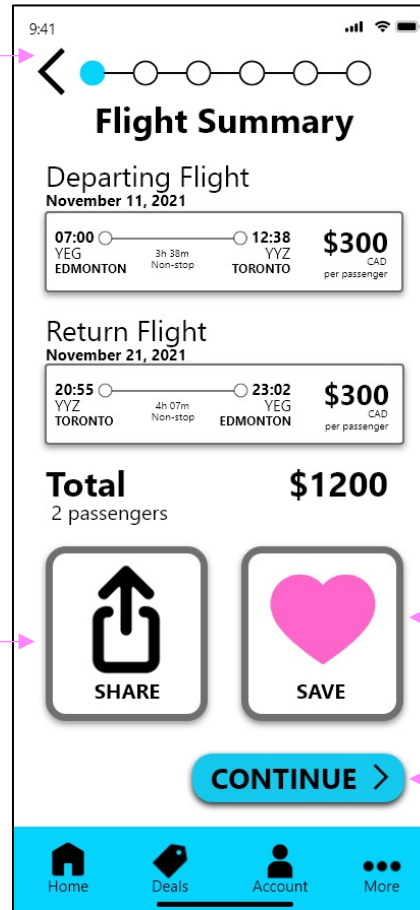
9:41

Flight Summary

Departing Flight
November 11, 2021

07:00 YEG EDMONTON
3h 38m Non-stop
12:38 YYZ TORONTO
$300 CAD per passenger

Return Flight
November 21, 2021

20:55 YYZ TORONTO
4h 07m Non-stop
23:02 YEG EDMONTON
$300 CAD per passenger

Total
2 passengers
$1200

SHARE

SAVE

CONTINUE

Home
Deals
Account
More